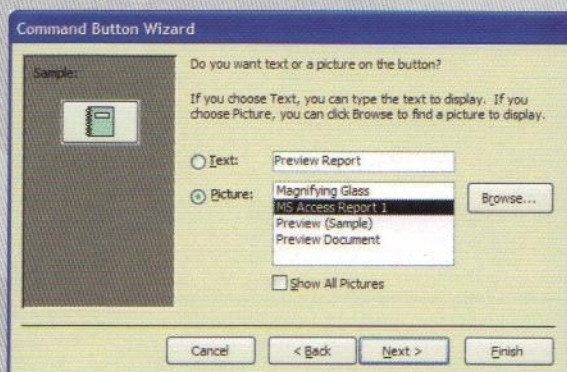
Command Button Wizard

Sample:

Do you want text or a picture on the button?

If you choose Text, you can type the text to display. If you choose Picture, you can click Browse to find a picture to display.

Text: Preview Report

Picture:
Magnifying Glass
MS Access Report 1
Preview (Sample)
Preview Document

Browse...

Show All Pictures

Cancel
< Back
Next >
Finish